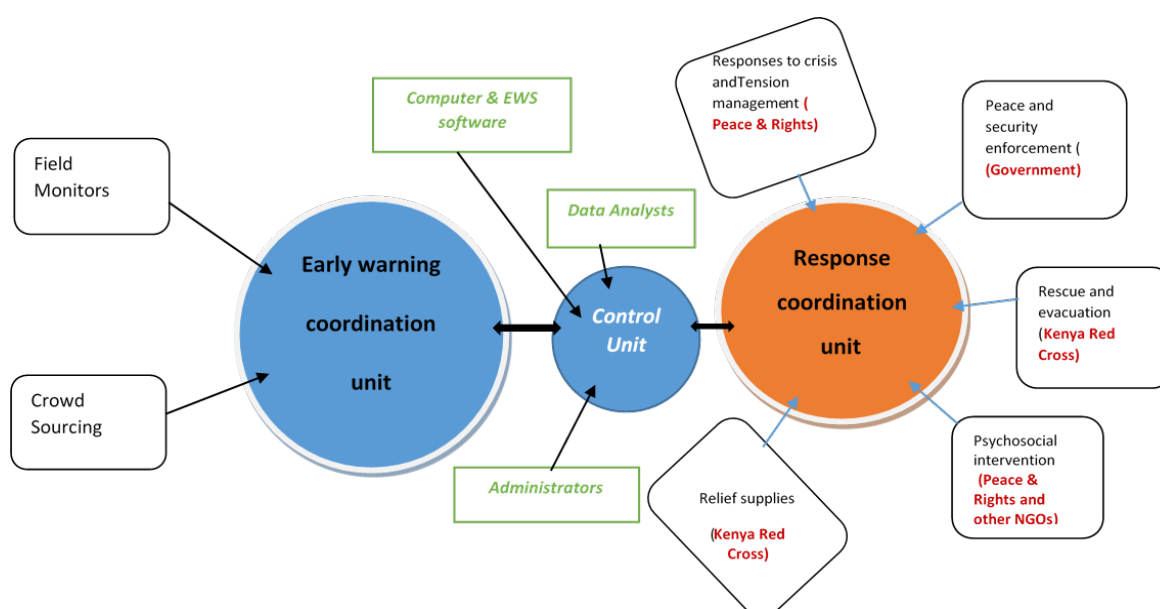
Field Monitors

Crowd Sourcing

Early warning coordination unit

Computer & EWS software

Data Analysts

Control Unit

Administrators

Responses to crisis andTension management ( Peace & Rights)

Peace and security enforcement ( (Government)

Response coordination unit

Rescue and evacuation (Kenya Red Cross)

Psychosocial intervention (Peace & Rights and other NGOs)

Relief supplies

(Kenya Red Cross)